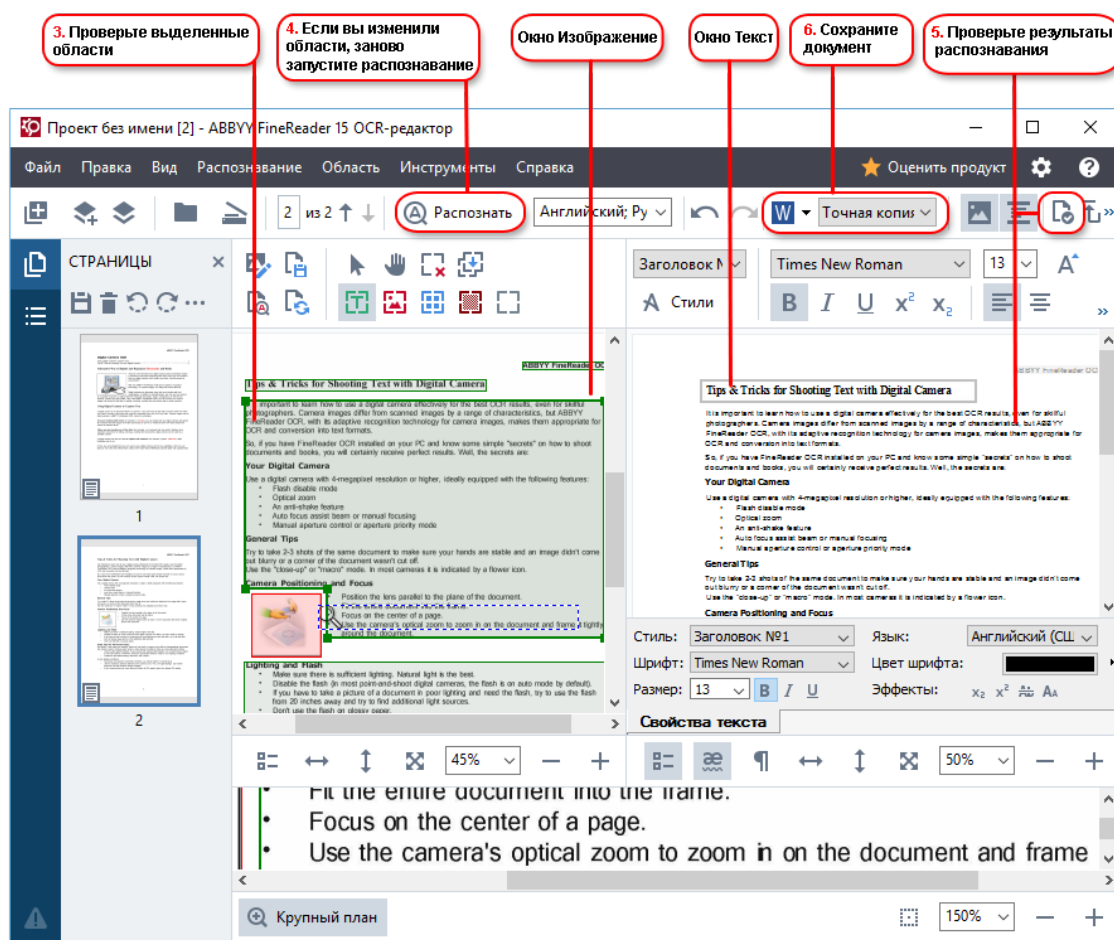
3. Проверьте выделенные области

4. Если вы изменили области, заново запустите распознавание

Окно Изображение

Окно Текст

6. Сохраните документ

5. Проверьте результаты распознавания

Проект без имени [2] - ABBYY FineReader 15 OCR-редактор

Файл Правка Вид Распознавание Область Инструменты Справка

Оценить продукт

2 из 2

Распознать

Английский; Ру

Точная копи

СТРАНИЦЫ

1

2

Заголовок N

Times New Roman

13

Стили

ABBYY FineReader OCR

Tips & Tricks for Shooting Text with Digital Camera

It is important to learn how to use a digital camera effectively for the best OCR results, even for skilful photographers. Camera images differ from scanned images by a range of characteristics, but ABBYY FineReader OCR, with its adaptive recognition technology for camera images, makes them appropriate for OCR and conversion into text formats.

So, if you have FineReader OCR installed on your PC and know some simple "secrets" on how to shoot documents and books, you will certainly receive perfect results. Well, the secrets are:

Your Digital Camera

Use a digital camera with 4-megapixel resolution or higher, ideally equipped with the following features:
• Flash disable mode
• Optical zoom
• An anti-shake feature
• Auto focus assist beam or manual focusing
• Manual aperture control or aperture priority mode

General Tips

Try to take 2-3 shots of the same document to make sure your hands are stable and an image didn't come out blurry or a corner of the document wasn't cut off.
Use the "close-up" or "macro" mode. In most cameras it is indicated by a flower icon.

Camera Positioning and Focus

Position the lens parallel to the plane of the document.
Fit the entire document into the frame.
Focus on the center of a page.
Use the camera's optical zoom to zoom in on the document and frame it tightly around the document.

Lighting and Flash

Make sure there is sufficient lighting. Natural light is the best.
Disable the flash (in most point-and-shoot digital cameras, the flash is on auto mode by default).
If you have to take a picture of a document in poor lighting and need the flash, try to use the flash from 25 inches away and try to find additional light sources.
Don't use the flash on glossy paper.

Стиль: Заголовок №1

Язык: Английский (США)

Шрифт: Times New Roman

Цвет шрифта:

Размер: 13

Эффекты:

Свойства текста

45%

50%

• Fit the entire document into the frame.
• Focus on the center of a page.
• Use the camera's optical zoom to zoom in on the document and frame

Крупный план

150%